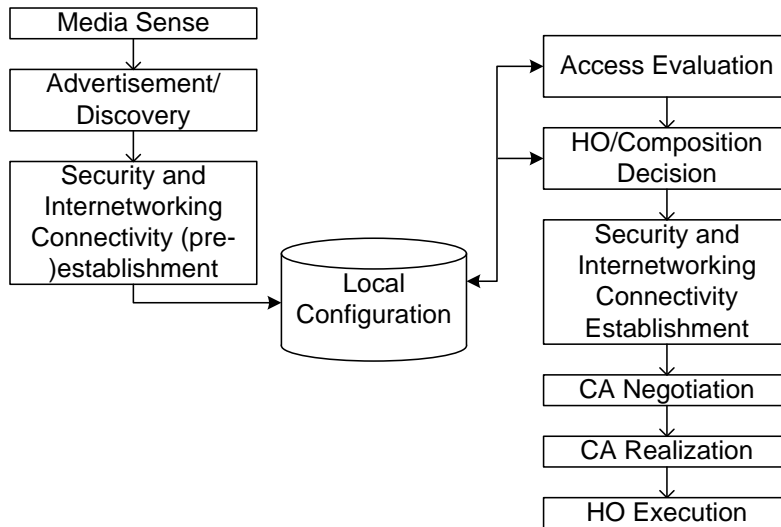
Media Sense

Advertisement/ Discovery

Security and Internetworking Connectivity (pre-)establishment

Local Configuration

Access Evaluation

HO/Composition Decision

Security and Internetworking Connectivity Establishment

CA Negotiation

CA Realization

HO Execution